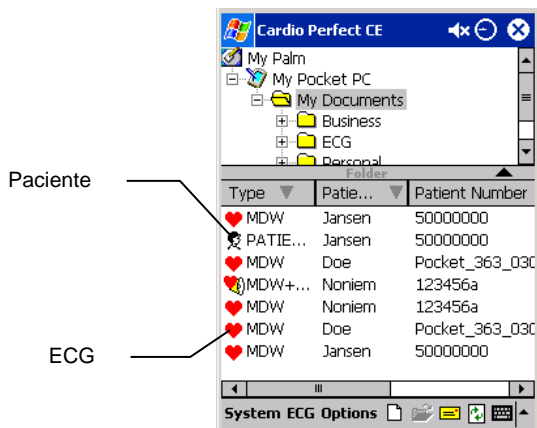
Cardio Perfect CE

My Palm
My Pocket PC
My Documents
Business
ECG
Personal

Folder

Paciente

| Type | Patie... | Patient Number |
|---|---|---|
| MDW | Jansen | 50000000 |
| PATIE... | Jansen | 50000000 |
| MDW | Doe | Pocket_363_030 |
| MDW+... | Noniem | 123456a |
| MDW | Noniem | 123456a |
| MDW | Doe | Pocket_363_030 |
| MDW | Jansen | 50000000 |

ECG

System ECG Options